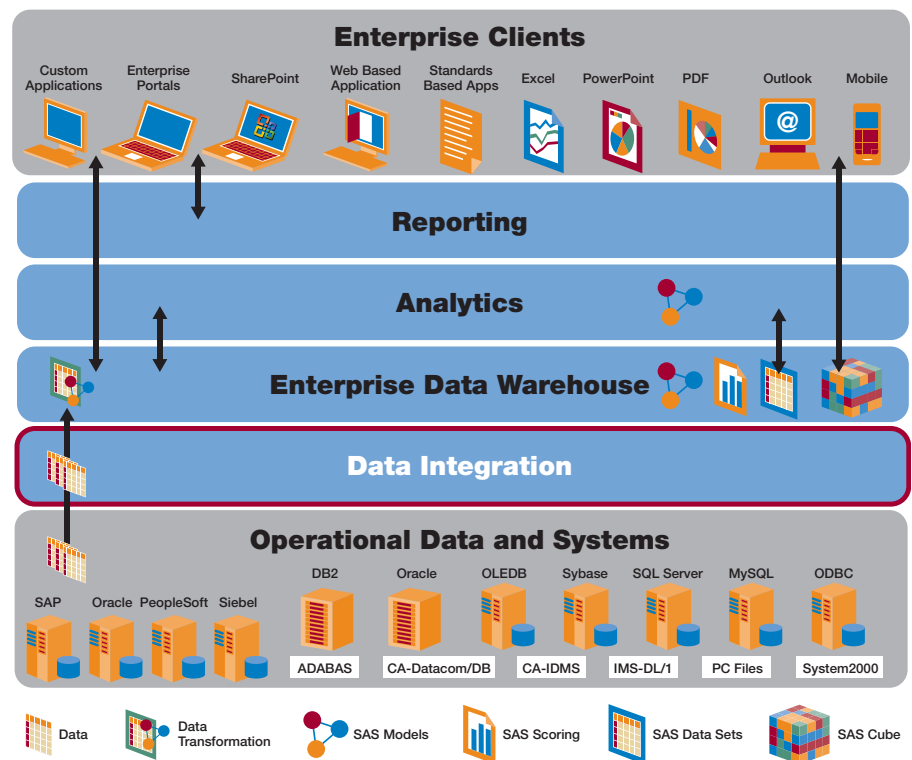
Enterprise Clients

Custom Applications

Enterprise Portals

SharePoint

Web Based Application

Standards Based Apps

Excel

PowerPoint

PDF

Outlook

Mobile

Reporting

Analytics

Enterprise Data Warehouse

Data Integration

Operational Data and Systems

SAP

Oracle

PeopleSoft

Siebel

DB2

Oracle

OLEDB

Sybase

SQL Server

MySQL

ODBC

ADABAS

CA-Datacom/DB

CA-IDMS

IMS-DL/1

PC Files

System2000

Data

Data Transformation

SAS Models

SAS Scoring

SAS Data Sets

SAS Cube